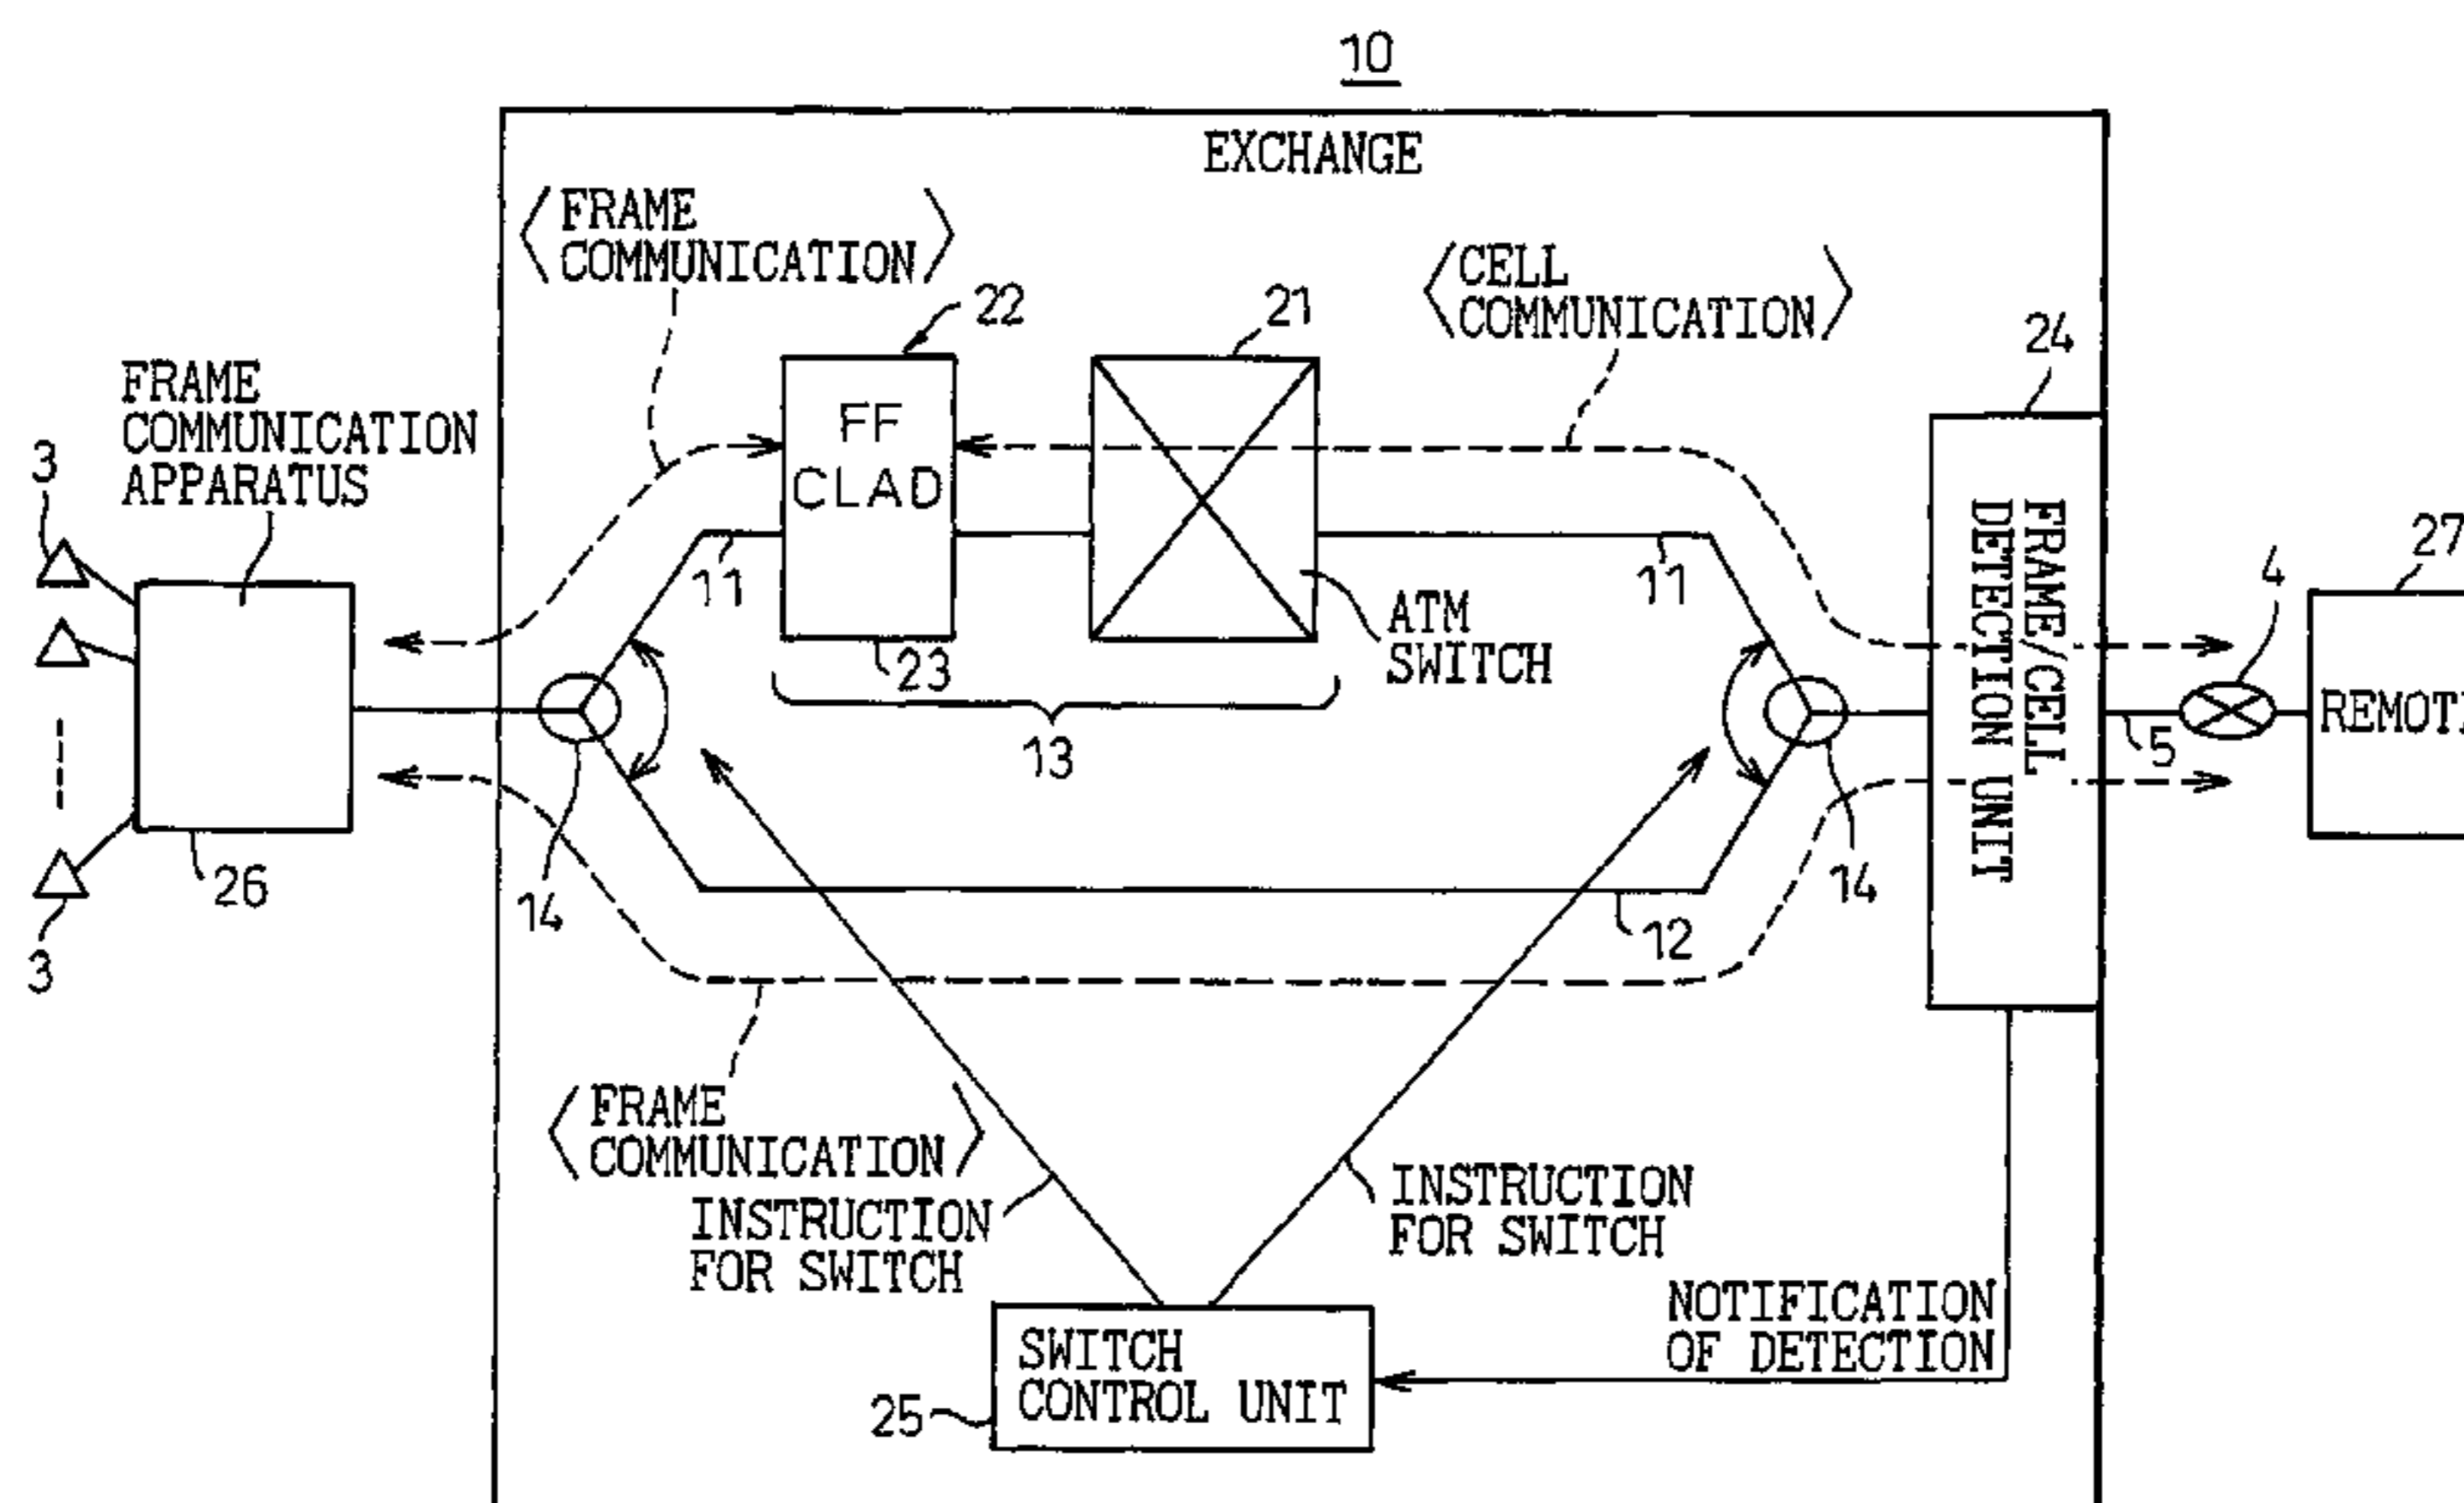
10

EXCHANGE

⟨FRAME COMMUNICATION⟩

22

21

⟨CELL COMMUNICATION⟩

24

FRAME COMMUNICATION APPARATUS

3

FF CLAD

11

11

27

4

3

ATM SWITCH

23

FRAME/CELL DETECTION UNIT

REMOT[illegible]

13

5

26

14

14

12

3

⟨FRAME COMMUNICATION⟩

INSTRUCTION FOR SWITCH

INSTRUCTION FOR SWITCH

NOTIFICATION OF DETECTION

SWITCH CONTROL UNIT

25